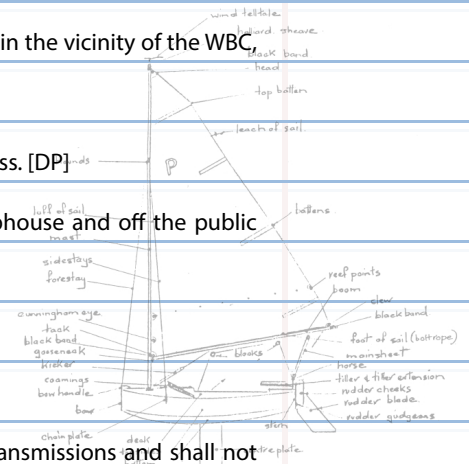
in the vicinity of the WBC,

ss. [DP]

phouse and off the public

ansmissions and shall not

wind telltale
halyard sheave
black band
head
top batten
leach of sail
P
luff of sail
battens
mast
sidestays
forestay
reef points
boom
clew
black band
cunningham eye
tack
black band
gooseneck
kicker
coamings
bow handle
bow
blocks
foot of sail (boltrope)
mainsheet
horse
tiller & tiller extension
rudder cheeks
rudder blade
rudder gudgeons
stern
chain plate
deck
centre plate